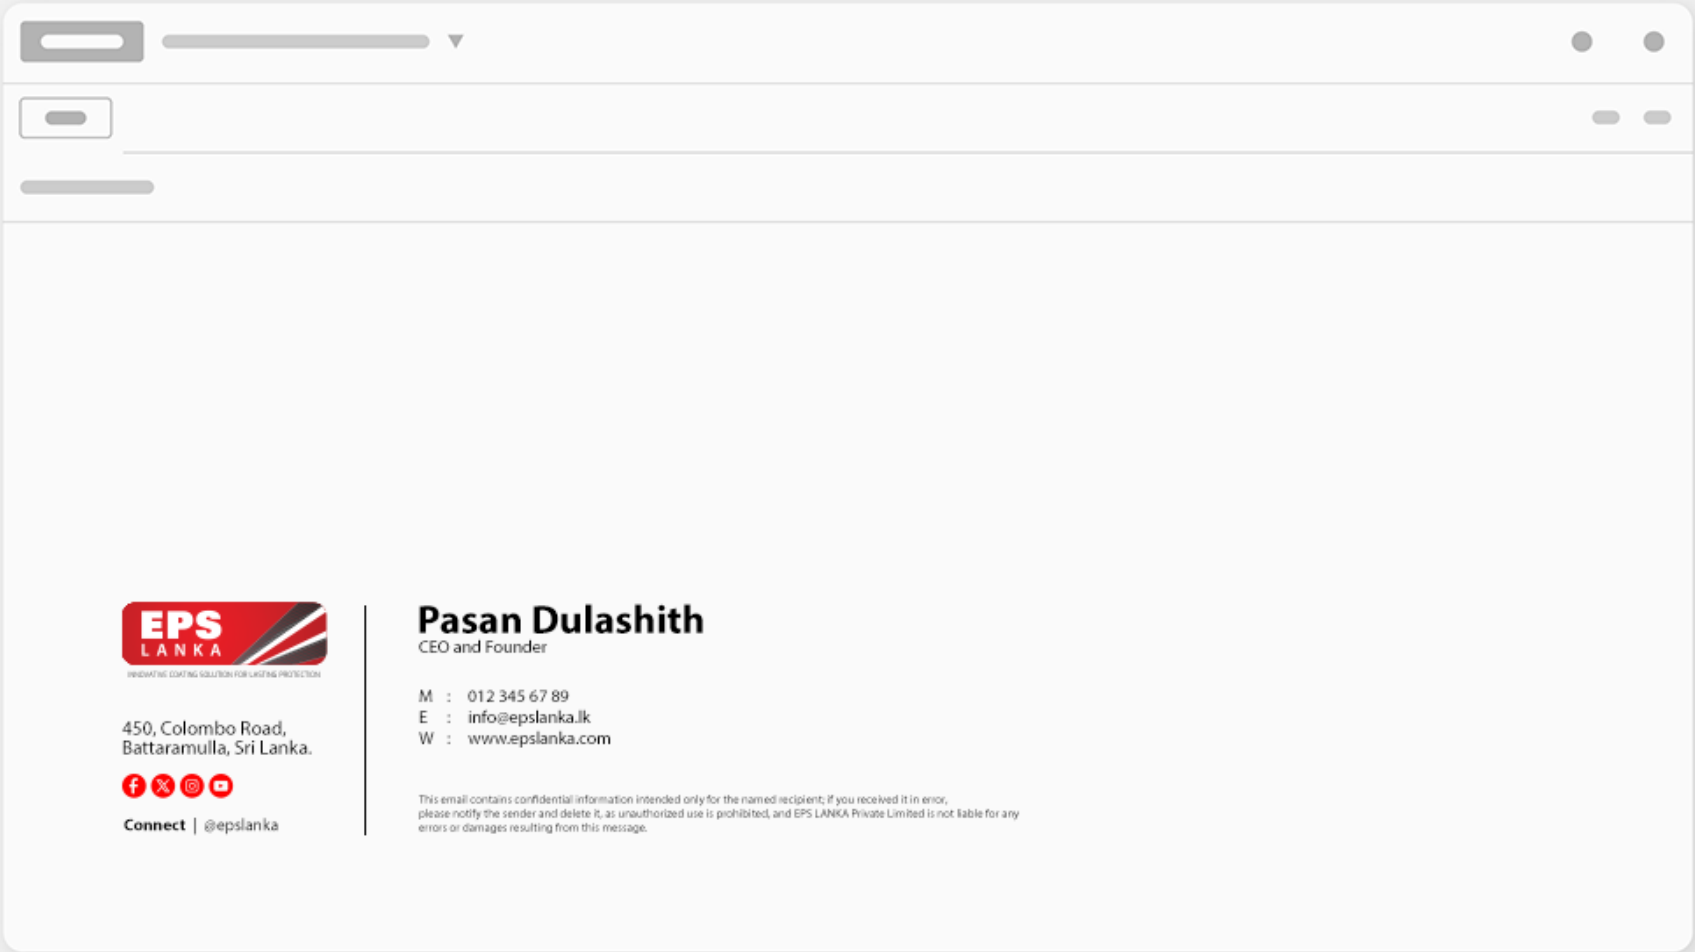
EPS
LANKA
INNOVATIVE COATING SOLUTION FOR LASTING PROTECTION

450, Colombo Road,
Battaramulla, Sri Lanka.

Connect | @epslanka

Pasan Dulashith
CEO and Founder

M : 012 345 67 89
E : info@epslanka.lk
W : www.epslanka.com

This email contains confidential information intended only for the named recipient; if you received it in error, please notify the sender and delete it, as unauthorized use is prohibited, and EPS LANKA Private Limited is not liable for any errors or damages resulting from this message.